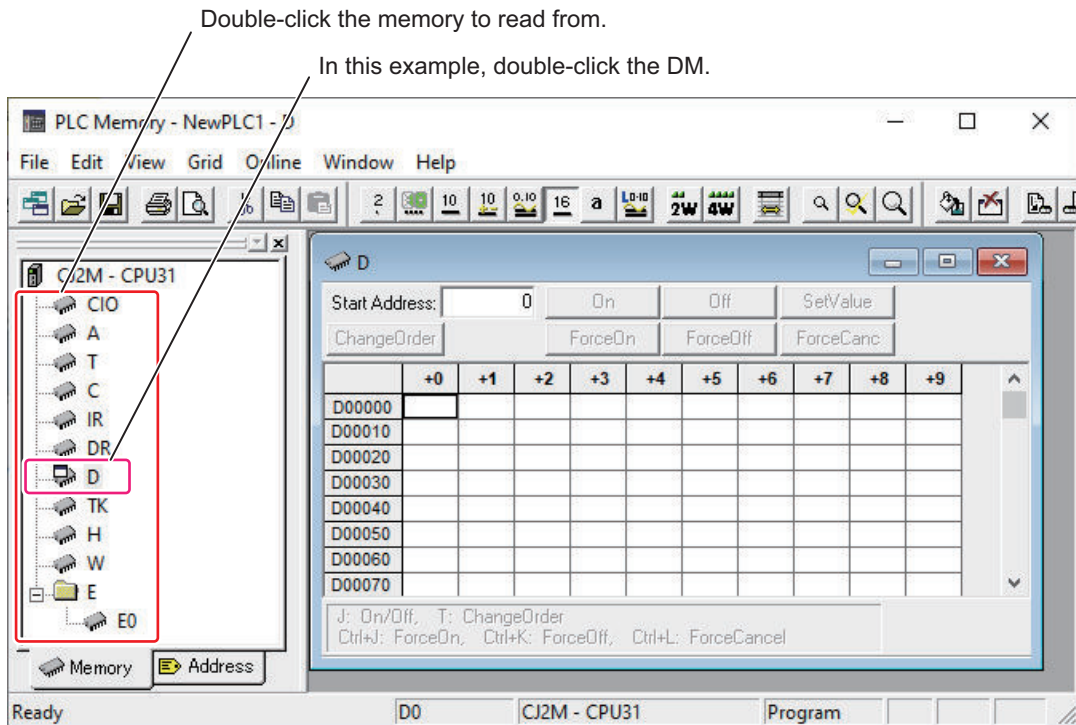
Double-click the memory to read from.

In this example, double-click the DM.

PLC Memory - NewPLC1 - D

File Edit View Grid Online Window Help

2 10 10 16 a 2W 4W

CJ2M - CPU31
CIO
A
T
C
IR
DR
D
TK
H
W
E
E0

Memory | Address

D

Start Address: 0 | On | Off | SetValue
ChangeOrder | ForceOn | ForceOff | ForceCanc

| | +0 | +1 | +2 | +3 | +4 | +5 | +6 | +7 | +8 | +9 |
|---|---|---|---|---|---|---|---|---|---|---|
| D00000 | | | | | | | | | | |
| D00010 | | | | | | | | | | |
| D00020 | | | | | | | | | | |
| D00030 | | | | | | | | | | |
| D00040 | | | | | | | | | | |
| D00050 | | | | | | | | | | |
| D00060 | | | | | | | | | | |
| D00070 | | | | | | | | | | |

J: On/Off, T: ChangeOrder
Ctrl+J: ForceOn, Ctrl+K: ForceOff, Ctrl+L: ForceCancel

Ready | D0 | CJ2M - CPU31 | Program